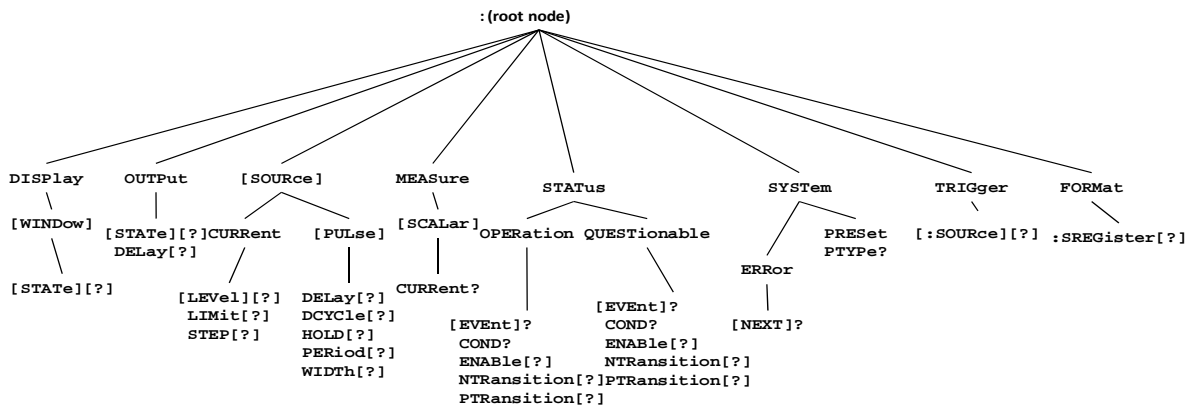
: (root node)

DISPlay

[WINDow]

[STATe][?]

OUTPut

[STATe][?]
DELay[?]

[SOURce]

CURRent

[LEVel][?]
LIMit[?]
STEP[?]

[PULse]

DELay[?]
DCYCle[?]
HOLD[?]
PERiod[?]
WIDTh[?]

MEASure

[SCALar]

CURRent?

STATus

OPERation

[EVEnt]?
COND?
ENABle[?]
NTRansition[?]
PTRansition[?]

QUEStionable

[EVEnt]?
COND?
ENABle[?]
NTRansition[?]
PTRansition[?]

SYSTem

ERRor

[NEXT]?

PRESet
PTYPe?

TRIGger

[:SOURce][?]

FORMat

:SREGister[?]